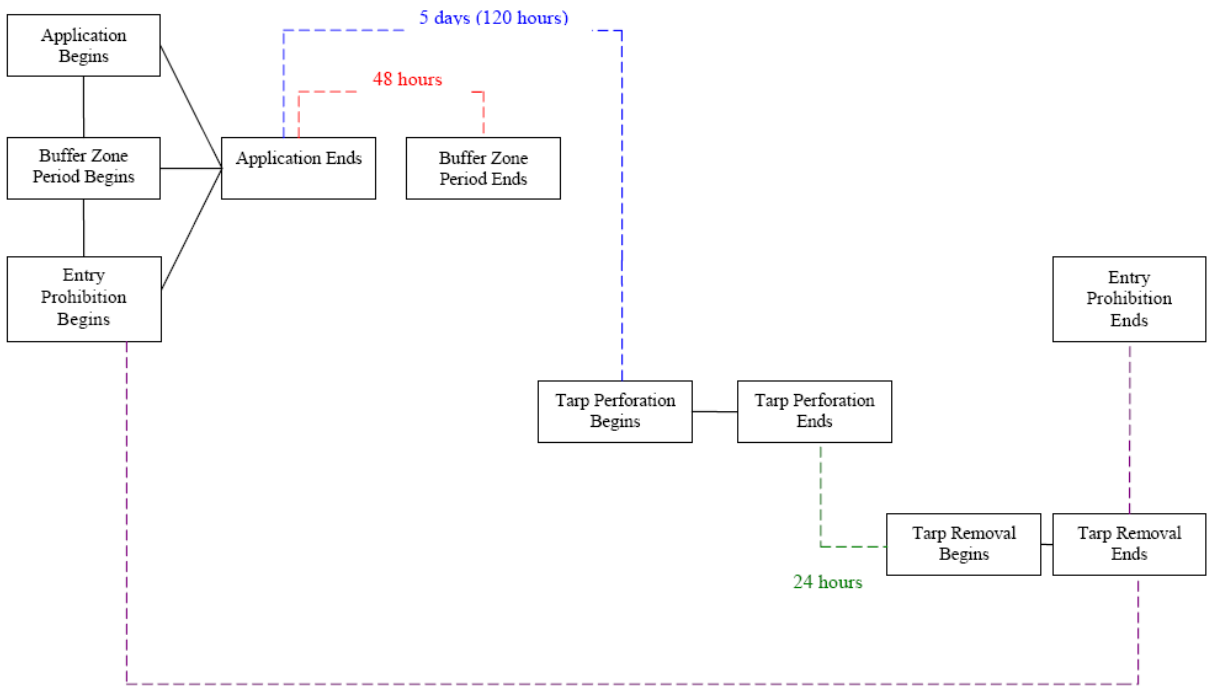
5 days (120 hours)

48 hours

Application Begins

Buffer Zone Period Begins

Entry Prohibition Begins

Application Ends

Buffer Zone Period Ends

Entry Prohibition Ends

Tarp Perforation Begins

Tarp Perforation Ends

Tarp Removal Begins

Tarp Removal Ends

24 hours